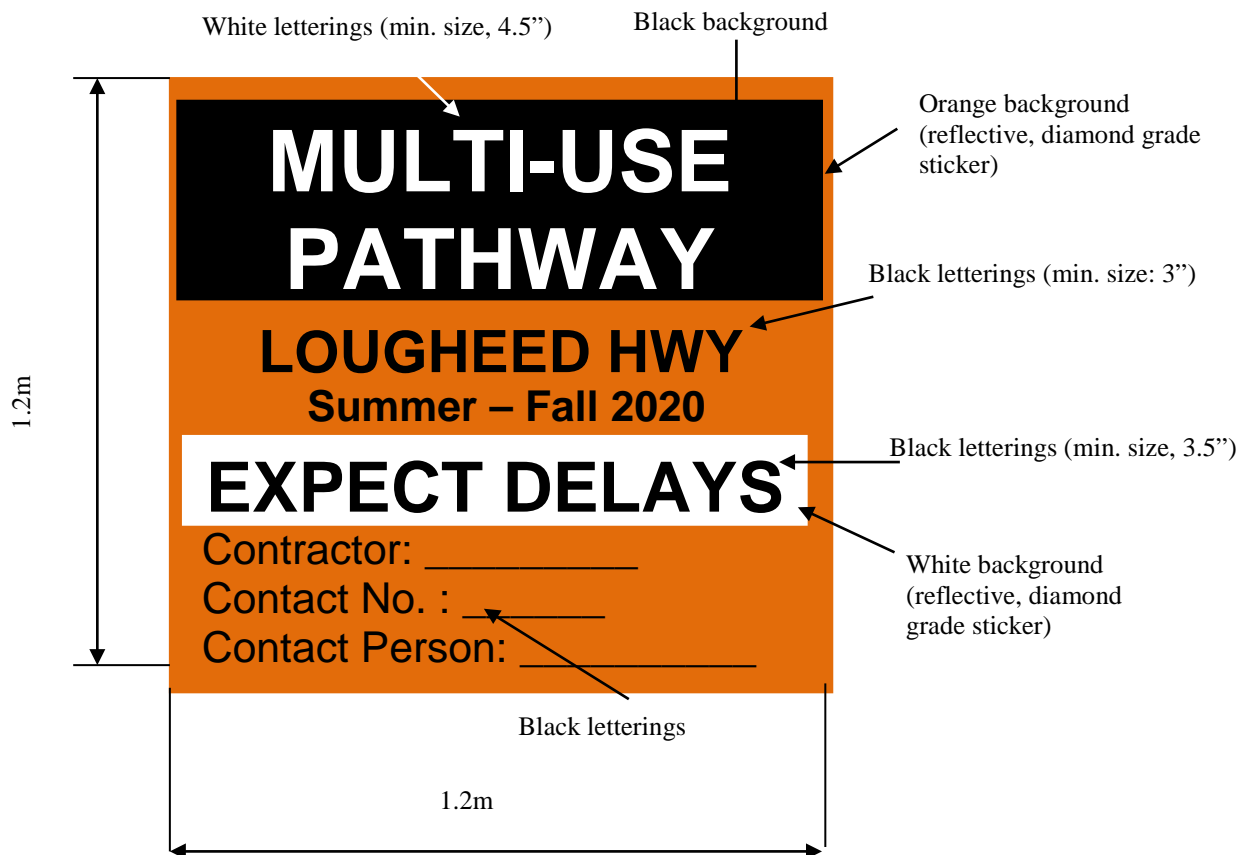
White letterings (min. size, 4.5”)

Black background

Orange background (reflective, diamond grade sticker)

MULTI-USE PATHWAY

Black letterings (min. size: 3”)

LOUGHEED HWY

Summer – Fall 2020

Black letterings (min. size, 3.5”)

EXPECT DELAYS

White background (reflective, diamond grade sticker)

Contractor: __________

Contact No. : _______

Contact Person: ___________

1.2m

Black letterings

1.2m